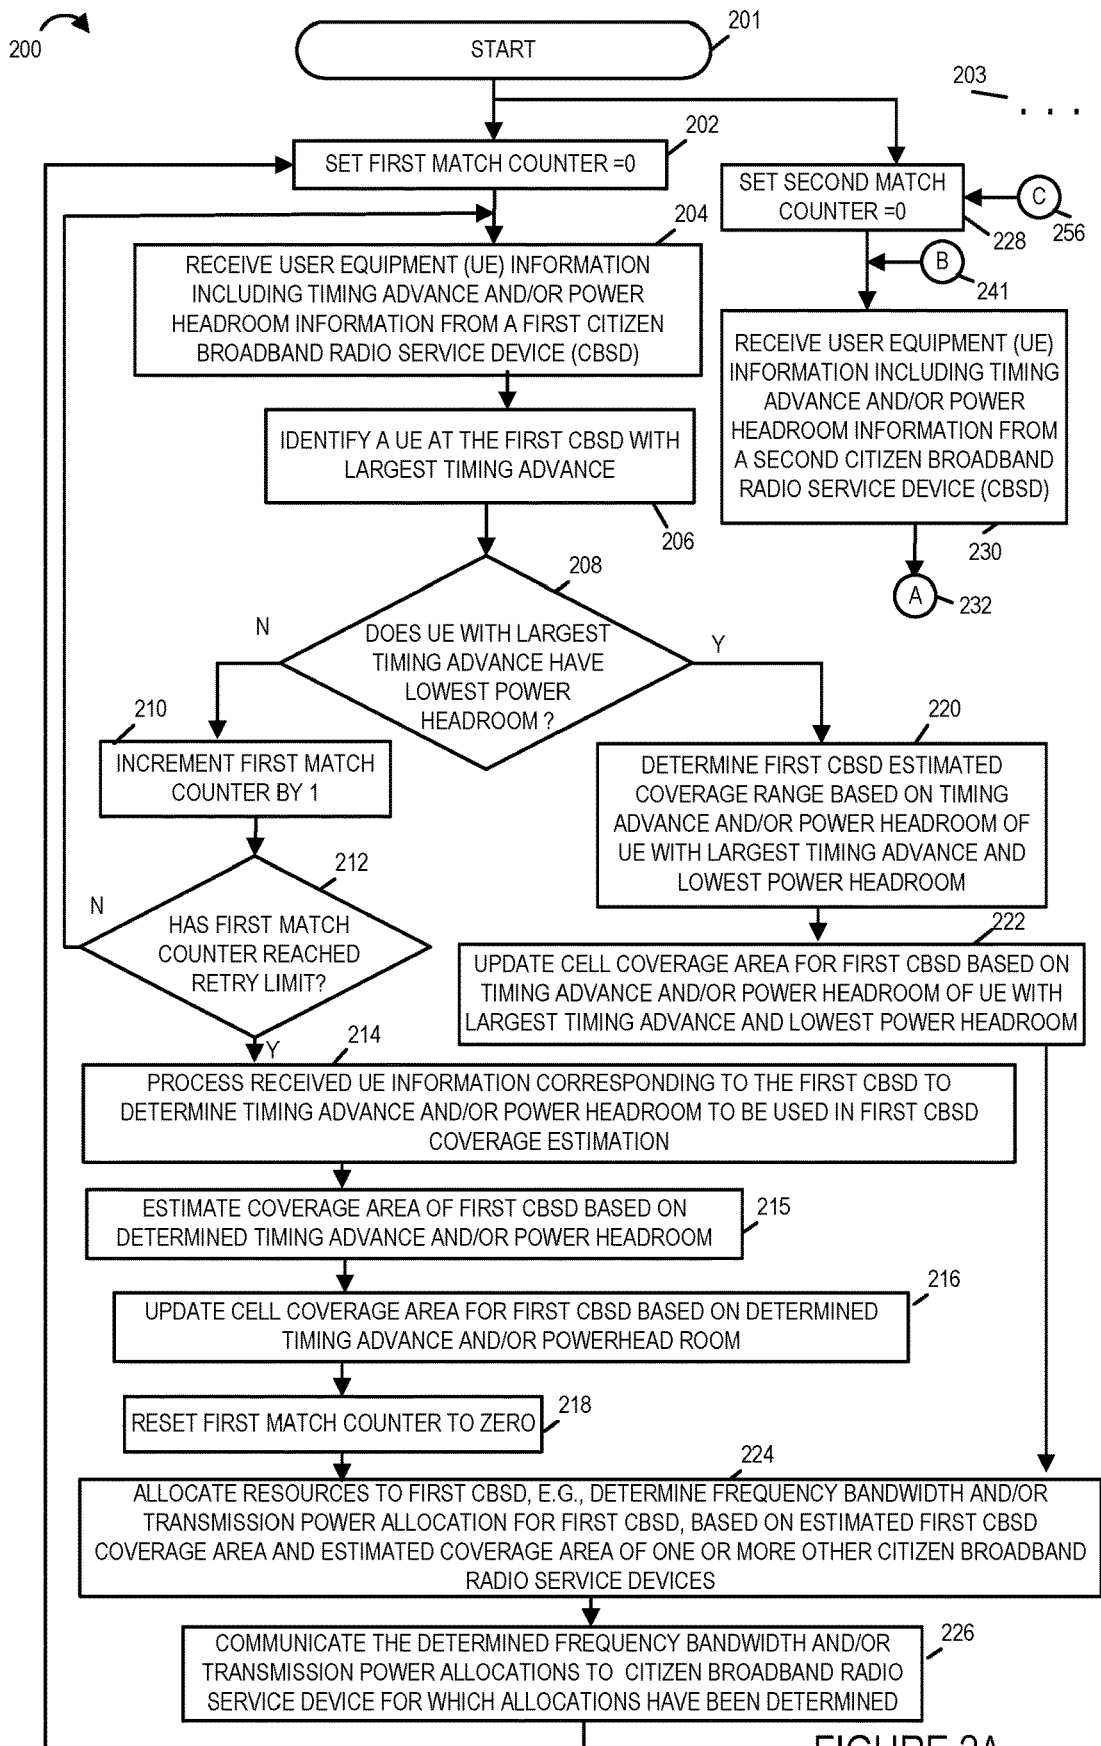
200

START 201

203 . . .

SET FIRST MATCH COUNTER =0 202

SET SECOND MATCH COUNTER =0 228

C 256

B 241

RECEIVE USER EQUIPMENT (UE) INFORMATION INCLUDING TIMING ADVANCE AND/OR POWER HEADROOM INFORMATION FROM A FIRST CITIZEN BROADBAND RADIO SERVICE DEVICE (CBSD) 204

RECEIVE USER EQUIPMENT (UE) INFORMATION INCLUDING TIMING ADVANCE AND/OR POWER HEADROOM INFORMATION FROM A SECOND CITIZEN BROADBAND RADIO SERVICE DEVICE (CBSD) 230

A 232

IDENTIFY A UE AT THE FIRST CBSD WITH LARGEST TIMING ADVANCE 206

208

DOES UE WITH LARGEST TIMING ADVANCE HAVE LOWEST POWER HEADROOM ?

N

Y

210

INCREMENT FIRST MATCH COUNTER BY 1

220

DETERMINE FIRST CBSD ESTIMATED COVERAGE RANGE BASED ON TIMING ADVANCE AND/OR POWER HEADROOM OF UE WITH LARGEST TIMING ADVANCE AND LOWEST POWER HEADROOM

212

N

HAS FIRST MATCH COUNTER REACHED RETRY LIMIT?

222

UPDATE CELL COVERAGE AREA FOR FIRST CBSD BASED ON TIMING ADVANCE AND/OR POWER HEADROOM OF UE WITH LARGEST TIMING ADVANCE AND LOWEST POWER HEADROOM

Y 214

PROCESS RECEIVED UE INFORMATION CORRESPONDING TO THE FIRST CBSD TO DETERMINE TIMING ADVANCE AND/OR POWER HEADROOM TO BE USED IN FIRST CBSD COVERAGE ESTIMATION

ESTIMATE COVERAGE AREA OF FIRST CBSD BASED ON DETERMINED TIMING ADVANCE AND/OR POWER HEADROOM 215

216

UPDATE CELL COVERAGE AREA FOR FIRST CBSD BASED ON DETERMINED TIMING ADVANCE AND/OR POWERHEAD ROOM

RESET FIRST MATCH COUNTER TO ZERO 218

224

ALLOCATE RESOURCES TO FIRST CBSD, E.G., DETERMINE FREQUENCY BANDWIDTH AND/OR TRANSMISSION POWER ALLOCATION FOR FIRST CBSD, BASED ON ESTIMATED FIRST CBSD COVERAGE AREA AND ESTIMATED COVERAGE AREA OF ONE OR MORE OTHER CITIZEN BROADBAND RADIO SERVICE DEVICES

COMMUNICATE THE DETERMINED FREQUENCY BANDWIDTH AND/OR TRANSMISSION POWER ALLOCATIONS TO CITIZEN BROADBAND RADIO SERVICE DEVICE FOR WHICH ALLOCATIONS HAVE BEEN DETERMINED 226

FIGURE 2A